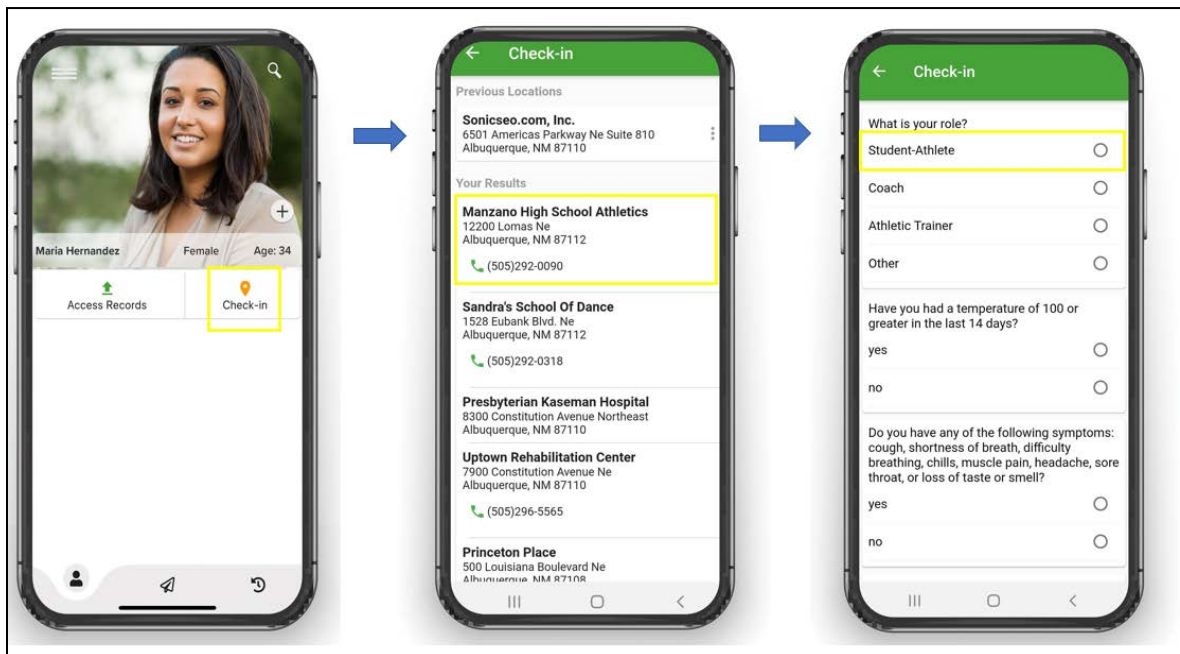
Maria Hernandez Female Age: 34

Access Records

Check-in

Check-in

Previous Locations

Sonicseo.com, Inc.
6501 Americas Parkway Ne Suite 810
Albuquerque, NM 87110

Your Results

Manzano High School Athletics
12200 Lomas Ne
Albuquerque, NM 87112
(505)292-0090

Sandra's School Of Dance
1528 Eubank Blvd. Ne
Albuquerque, NM 87112
(505)292-0318

Presbyterian Kaseman Hospital
8300 Constitution Avenue Northeast
Albuquerque, NM 87110

Uptown Rehabilitation Center
7900 Constitution Avenue Ne
Albuquerque, NM 87110
(505)296-5565

Princeton Place
500 Louisiana Boulevard Ne
Albuquerque, NM 87108

Check-in

What is your role?

Student-Athlete

Coach

Athletic Trainer

Other

Have you had a temperature of 100 or greater in the last 14 days?

yes

no

Do you have any of the following symptoms: cough, shortness of breath, difficulty breathing, chills, muscle pain, headache, sore throat, or loss of taste or smell?

yes

no